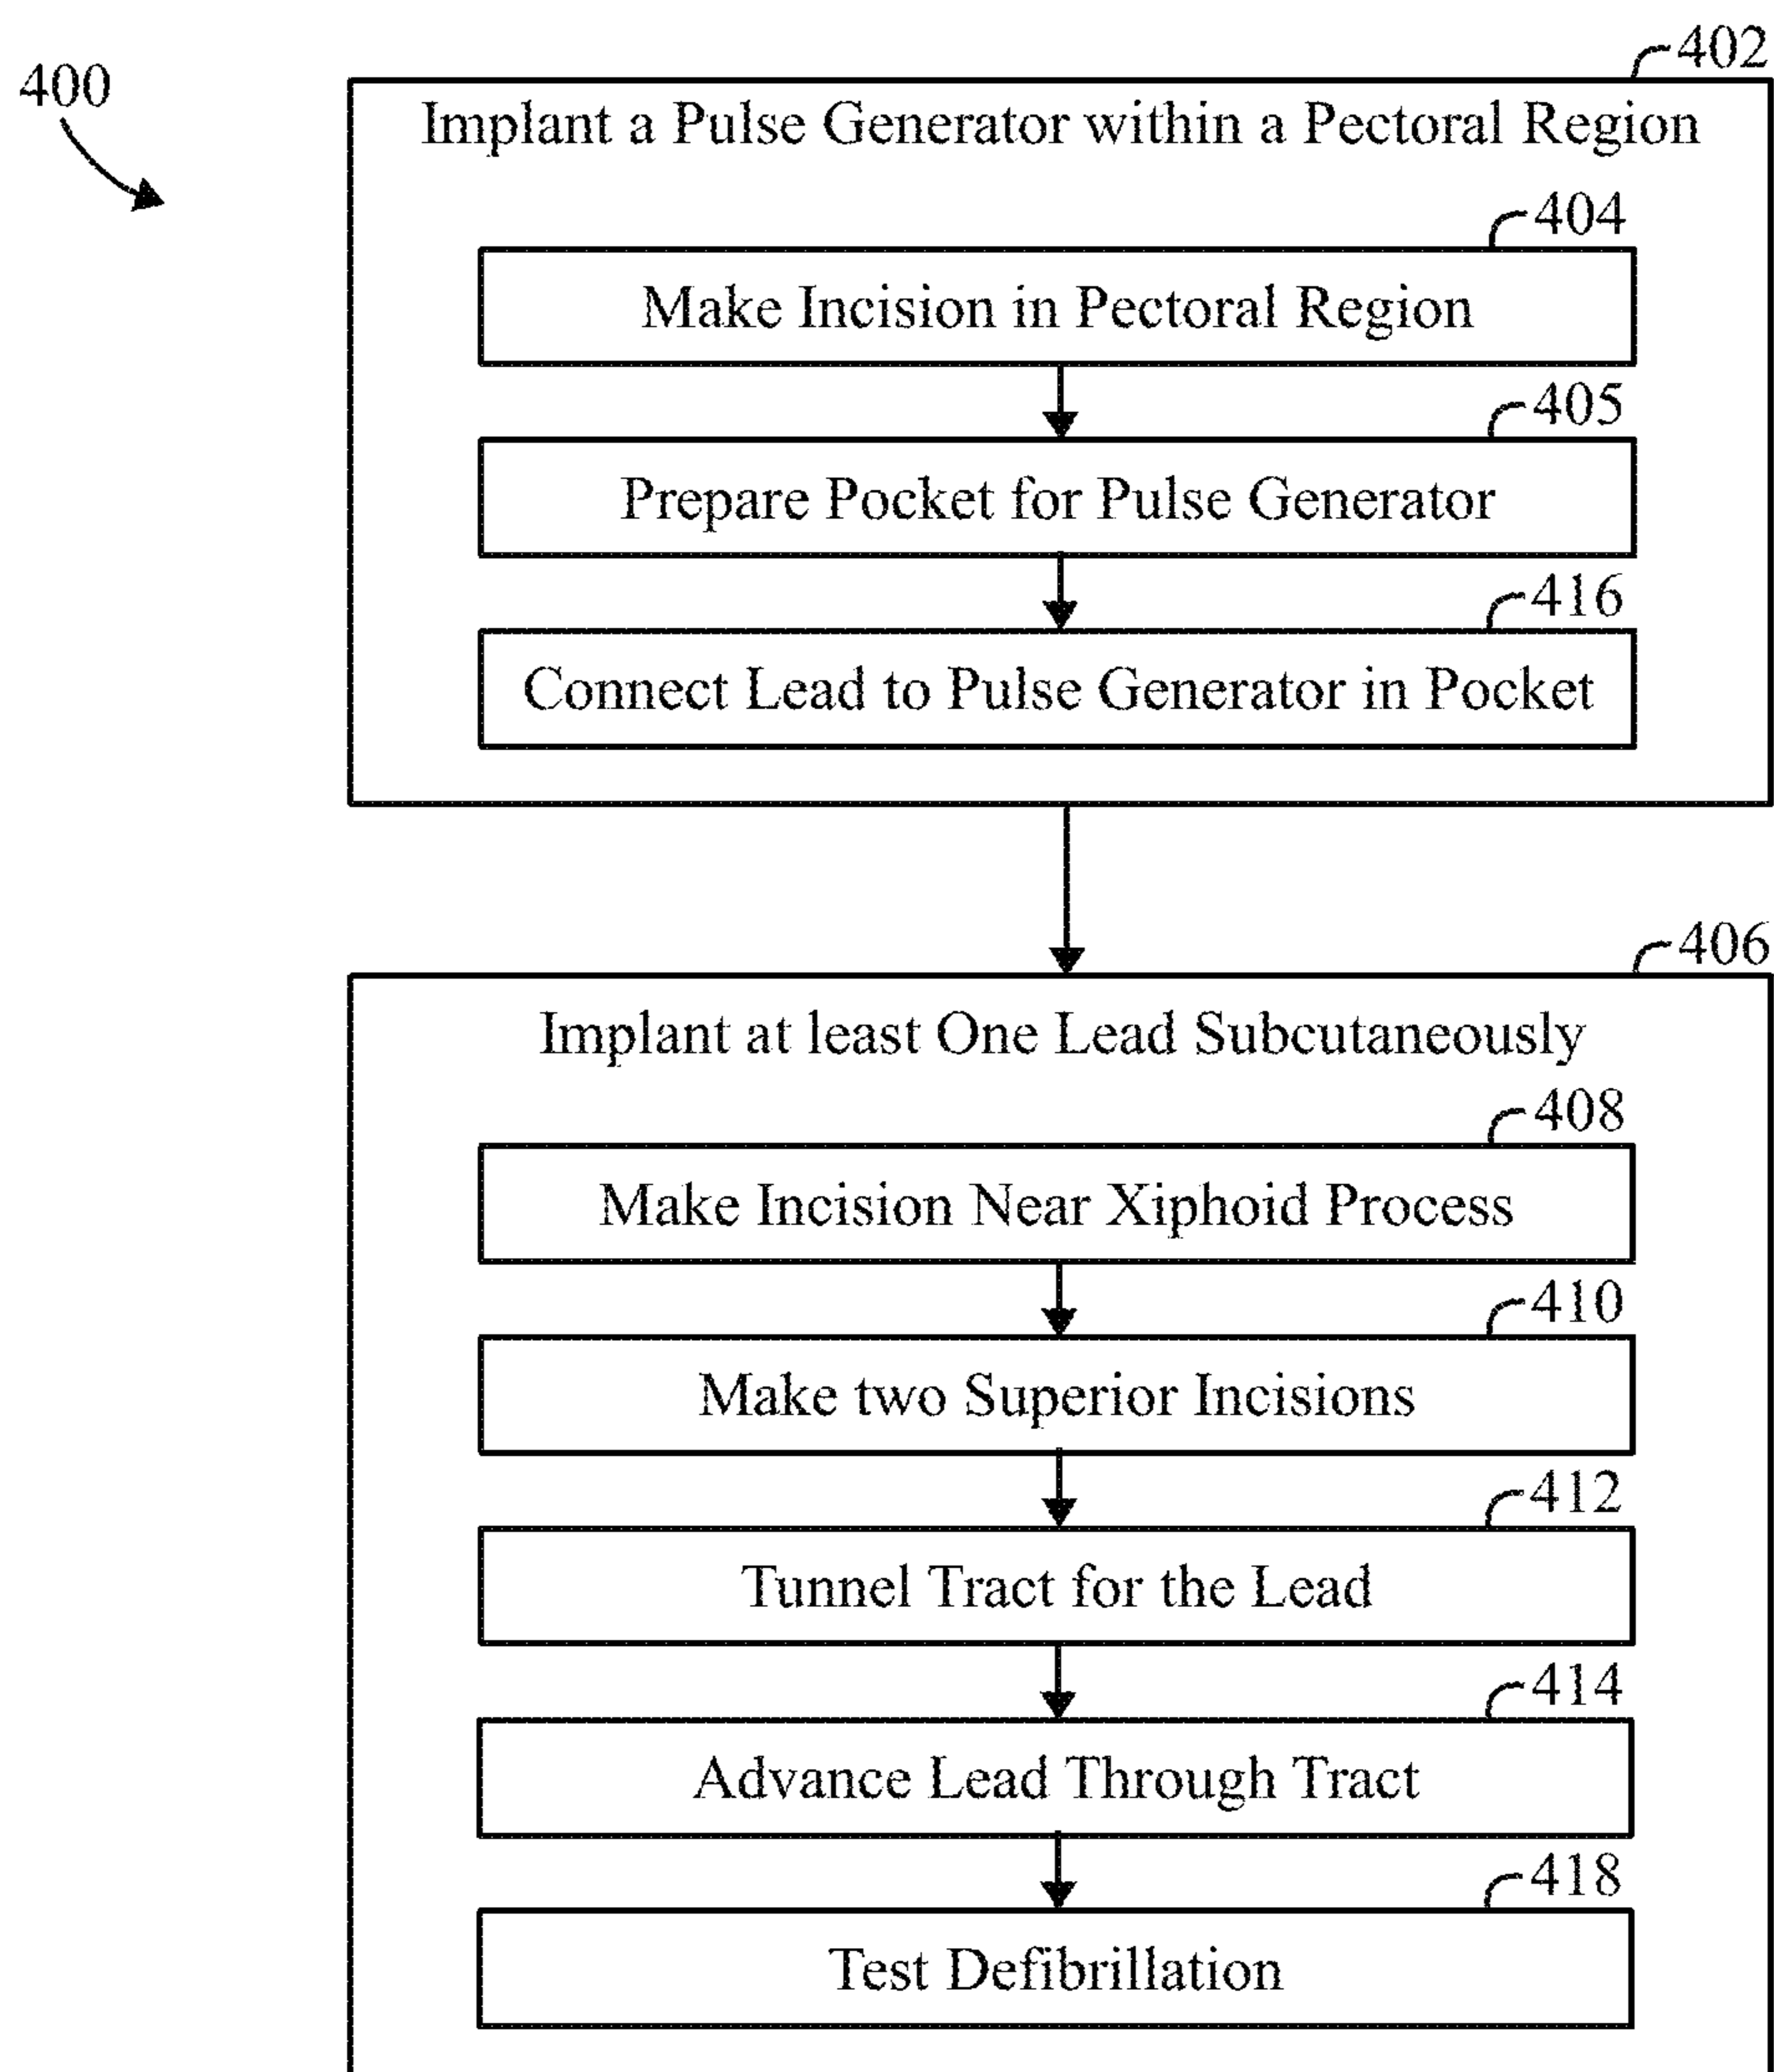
400

402
Implant a Pulse Generator within a Pectoral Region

404
Make Incision in Pectoral Region

405
Prepare Pocket for Pulse Generator

416
Connect Lead to Pulse Generator in Pocket

406
Implant at least One Lead Subcutaneously

408
Make Incision Near Xiphoid Process

410
Make two Superior Incisions

412
Tunnel Tract for the Lead

414
Advance Lead Through Tract

418
Test Defibrillation